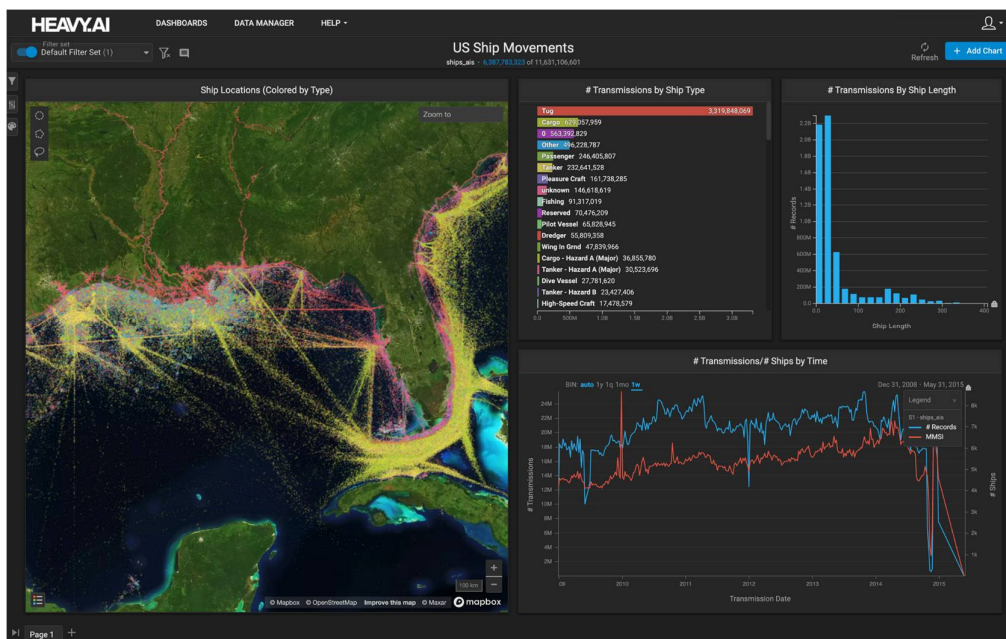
HEAVY.AI DASHBOARDS DATA MANAGER HELP

Filter set
Default Filter Set (1)

US Ship Movements
ships_ais · 6,387,783,323 of 11,631,106,601

Refresh
+ Add Chart

Ship Locations (Colored by Type)

Zoom to

100 km

© Mapbox © OpenStreetMap Improve this map © Maxar mapbox

# Transmissions by Ship Type

| Type | Count |
|---|---|
| Tug | 3,219,848,069 |
| Cargo | 629,357,959 |
| 0 | 563,392,829 |
| Other | 496,228,787 |
| Passenger | 246,405,807 |
| Tanker | 232,641,528 |
| Pleasure Craft | 161,738,285 |
| unknown | 146,618,619 |
| Fishing | 91,317,019 |
| Reserved | 70,476,209 |
| Pilot Vessel | 65,828,945 |
| Dredger | 55,809,358 |
| Wing In Grnd | 47,839,966 |
| Cargo - Hazard A (Major) | 36,855,780 |
| Tanker - Hazard A (Major) | 30,523,696 |
| Dive Vessel | 27,781,620 |
| Tanker - Hazard B | 23,427,406 |
| High-Speed Craft | 17,478,579 |

0.0 500M 1.0B 1.5B 2.0B 2.5B 3.0B

# Transmissions By Ship Length

2.2B 2.0B 1.8B 1.6B 1.4B 1.2B 1.0B 800M 600M 400M 200M 0
# Records
0 100 200 300 400
Ship Length

# Transmissions/# Ships by Time

BIN: auto 1y 1q 1mo 1w
Dec 31, 2008 - May 31, 2015

Legend
S1 - ships_ais
# Records
MMSI

24M 22M 20M 18M 16M 14M 12M 10M 8M 6M 4M 2M
# Transmissions
8k 7k 6k 5k 4k 3k 2k 1k
# Ships
09 2010 2011 2012 2013 2014 2015
Transmission Date

Page 1 +